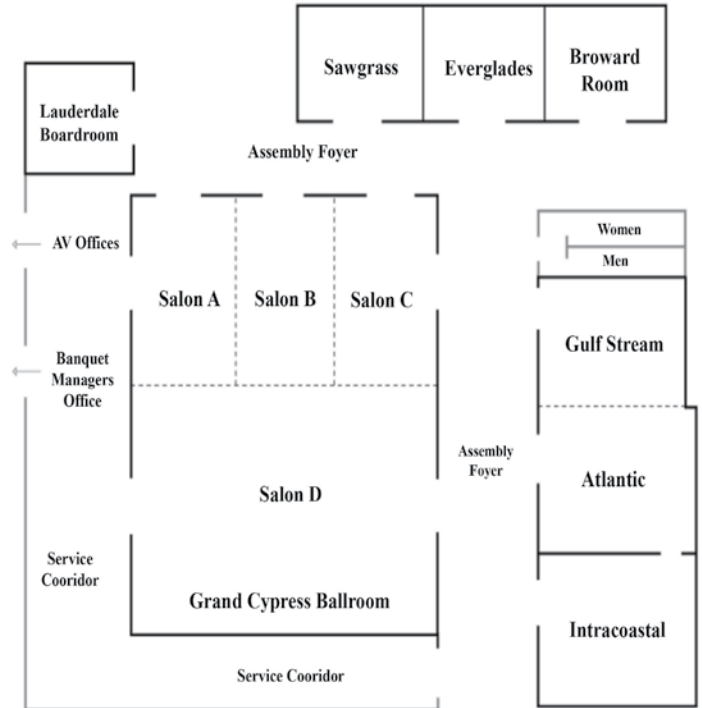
Sawgrass

Everglades

Broward Room

Lauderdale Boardroom

Assembly Foyer

AV Offices

Women

Men

Salon A

Salon B

Salon C

Gulf Stream

Banquet Managers Office

Assembly Foyer

Atlantic

Salon D

Service Cooridor

Grand Cypress Ballroom

Intracoastal

Service Cooridor